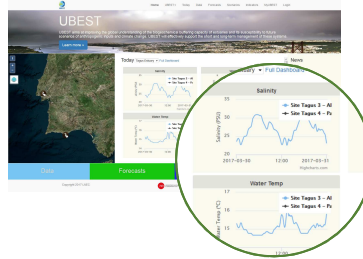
UBEST

Home UBEST Today Data Forecasts Solutions Indicators MyUBEST Login

Learn more

Today

News

Full Dashboard

Salinity

Site Tagus 3 - Al

Site Tagus 4 - Po

Salinity (PSU)

30

25

20

15

2017-03-30

12:00

2017-03-31

Highcharts.com

Water Temp

Site Tagus 3 - Al

Site Tagus 4 - Po

Water Temp (°C)

17

16

15

Data

Forecasts